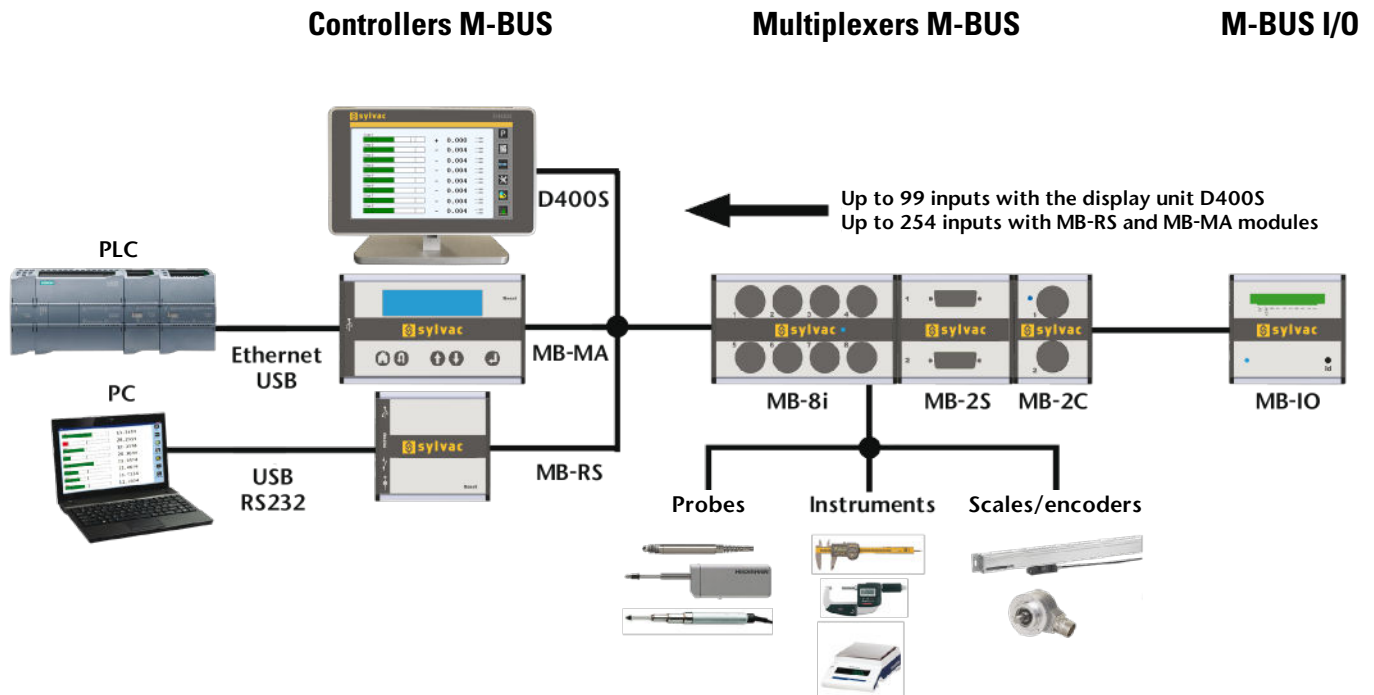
Controllers M-BUS

Multiplexers M-BUS

M-BUS I/O

sylvac

D400S

Up to 99 inputs with the display unit D400S
Up to 254 inputs with MB-RS and MB-MA modules

PLC

sylvac

Ethernet
USB

MB-MA

sylvac

sylvac

sylvac

sylvac

PC

MB-8i

MB-2S

MB-2C

MB-IO

sylvac

USB
RS232

MB-RS

Probes

Instruments

Scales/encoders